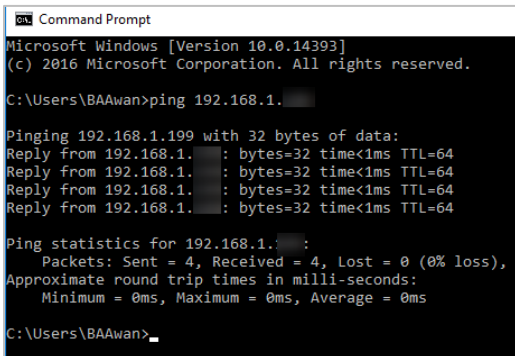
Command Prompt
Microsoft Windows [Version 10.0.14393]
(c) 2016 Microsoft Corporation. All rights reserved.

C:\Users\BAAwan>ping 192.168.1.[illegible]

Pinging 192.168.1.199 with 32 bytes of data:
Reply from 192.168.1.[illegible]: bytes=32 time<1ms TTL=64
Reply from 192.168.1.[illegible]: bytes=32 time<1ms TTL=64
Reply from 192.168.1.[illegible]: bytes=32 time<1ms TTL=64
Reply from 192.168.1.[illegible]: bytes=32 time<1ms TTL=64

Ping statistics for 192.168.1.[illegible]:
Packets: Sent = 4, Received = 4, Lost = 0 (0% loss),
Approximate round trip times in milli-seconds:
Minimum = 0ms, Maximum = 0ms, Average = 0ms

C:\Users\BAAwan>_